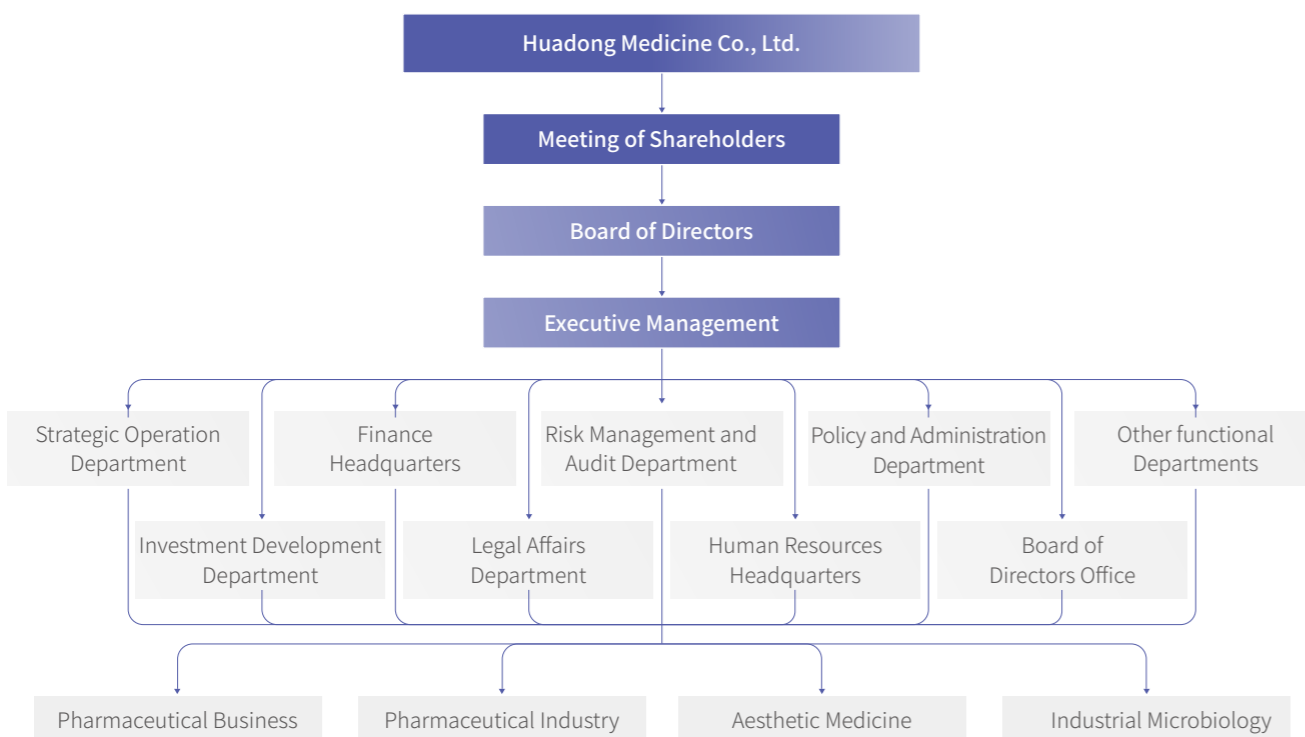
Huadong Medicine Co., Ltd.

Meeting of Shareholders

Board of Directors

Executive Management

Strategic Operation Department

Finance Headquarters

Risk Management and Audit Department

Policy and Administration Department

Other functional Departments

Investment Development Department

Legal Affairs Department

Human Resources Headquarters

Board of Directors Office

Pharmaceutical Business

Pharmaceutical Industry

Aesthetic Medicine

Industrial Microbiology